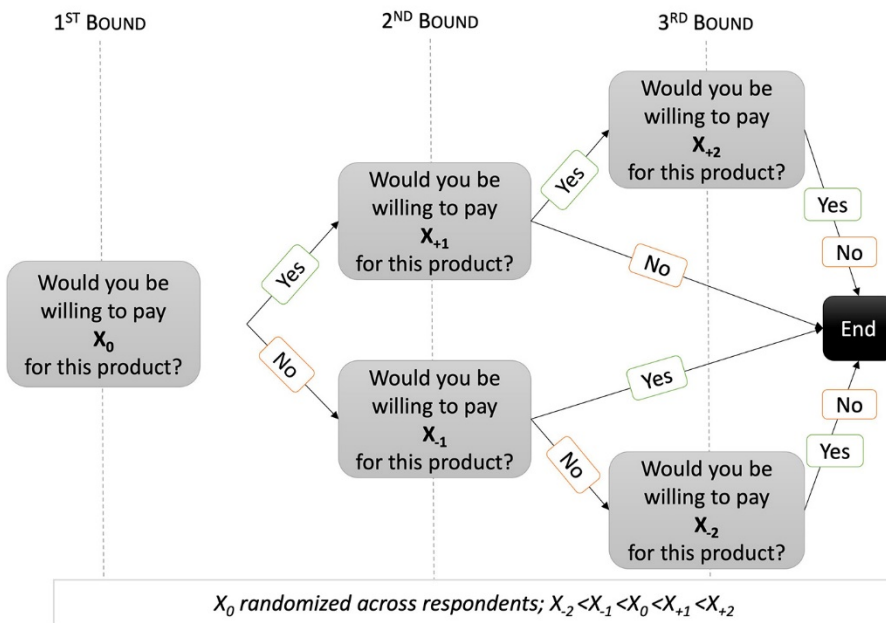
1$^{ST}$ BOUND

2$^{ND}$ BOUND

3$^{RD}$ BOUND

Would you be willing to pay $X_{+2}$ for this product?

Yes

Would you be willing to pay $X_{+1}$ for this product?

Yes

No

Yes

No

Would you be willing to pay $X_0$ for this product?

End

No

Would you be willing to pay $X_{-1}$ for this product?

Yes

No

No

Yes

Would you be willing to pay $X_{-2}$ for this product?

$X_0$ randomized across respondents; $X_{-2} < X_{-1} < X_0 < X_{+1} < X_{+2}$